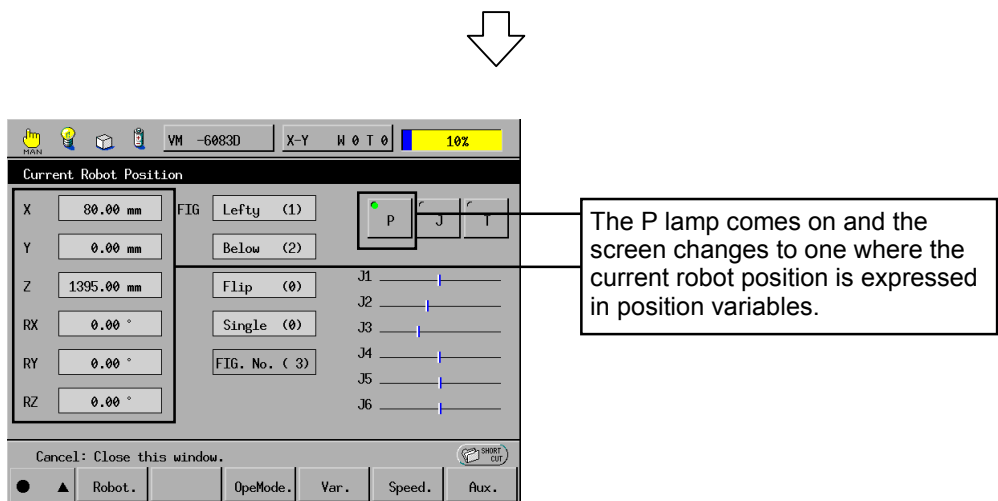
MAN VM -6083D X-Y W 0 T 0 10%

Current Robot Position

X 80.00 mm
Y 0.00 mm
Z 1395.00 mm
RX 0.00 °
RY 0.00 °
RZ 0.00 °

FIG Lefty (1)
Below (2)
Flip (0)
Single (0)
FIG. No. ( 3)

P J T

J1
J2
J3
J4
J5
J6

The P lamp comes on and the screen changes to one where the current robot position is expressed in position variables.

Cancel: Close this window.

SHORT CUT

● ▲ Robot. OpeMode. Var. Speed. Aux.